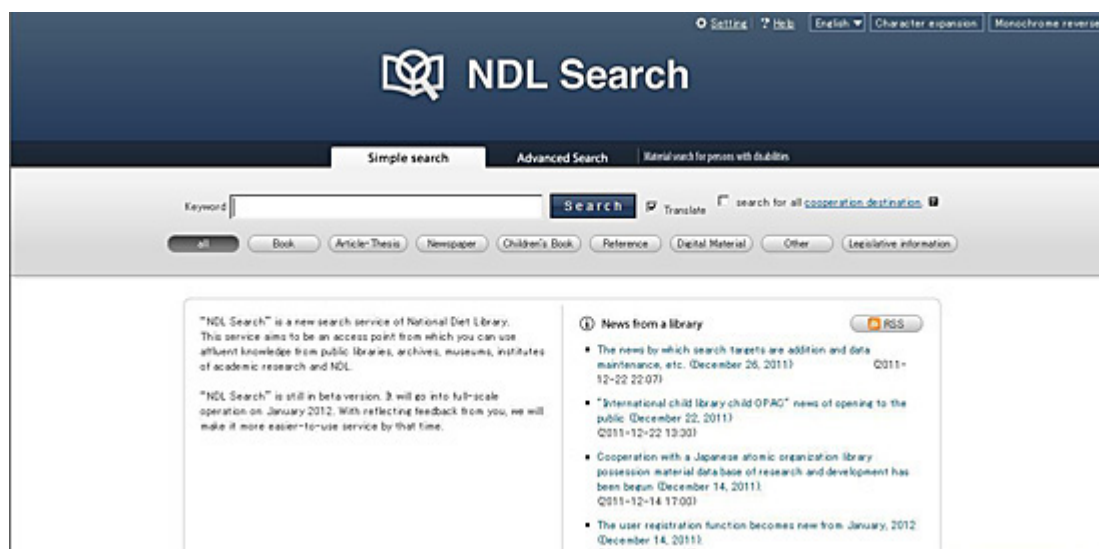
Setting ? Help English ▼ Character expansion Monochrome reverse

NDL Search

Simple search Advanced Search Material search for persons with disabilities

Keyword Search Translate search for all cooperation destination

all Book Article・Thesis Newspaper Children's Book Reference Digital Material Other Legislative information

"NDL Search" is a new search service of National Diet Library. This service aims to be an access point from which you can use affluent knowledge from public libraries, archives, museums, institutes of academic research and NDL.

"NDL Search" is still in beta version. It will go into full-scale operation on January 2012. With reflecting feedback from you, we will make it more easier-to-use service by that time.

News from a library

RSS

• The news by which search targets are addition and data maintenance, etc. (December 26, 2011) (2011-12-22 22:07)

• "International child library child OPAC" news of opening to the public (December 22, 2011) (2011-12-22 13:30)

• Cooperation with a Japanese atomic organization library possession material database of research and development has been begun (December 14, 2011) (2011-12-14 17:00)

• The user registration function becomes new from January, 2012 (December 14, 2011)